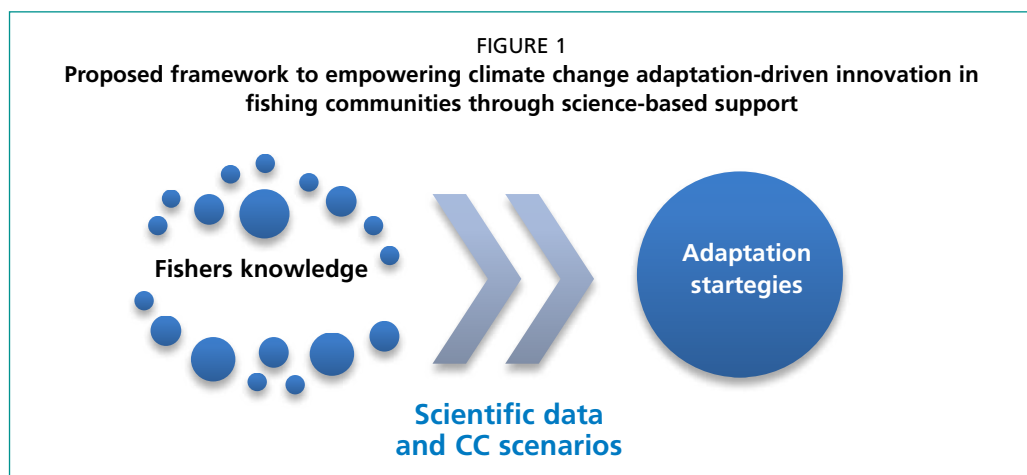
FIGURE 1
Proposed framework to empowering climate change adaptation-driven innovation in fishing communities through science-based support

Fishers knowledge

Adaptation startegies

Scientific data and CC scenarios